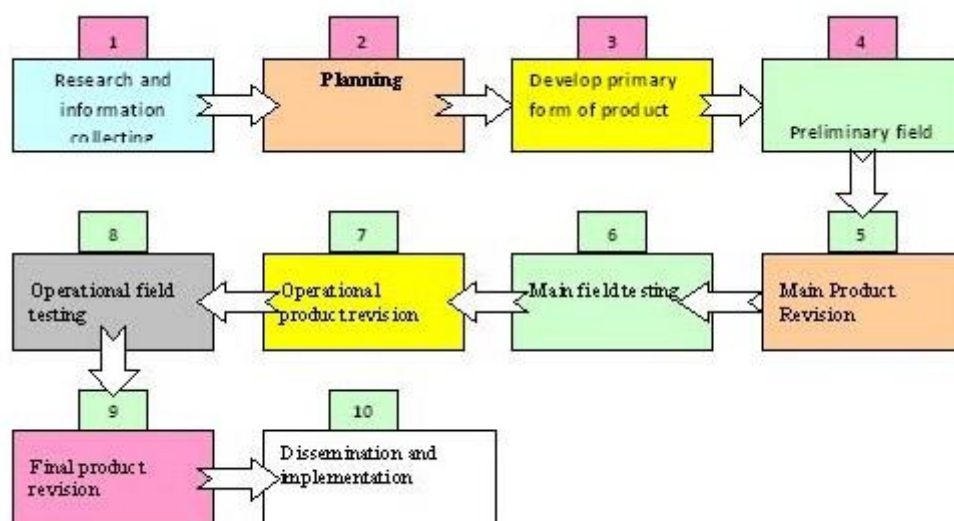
1

Research and information collecting

2

Planning

3

Develop primary form of product

4

Preliminary field

5

Main Product Revision

6

Main field testing

7

Operational product revision

8

Operational field testing

9

Final product revision

10

Dissemination and implementation